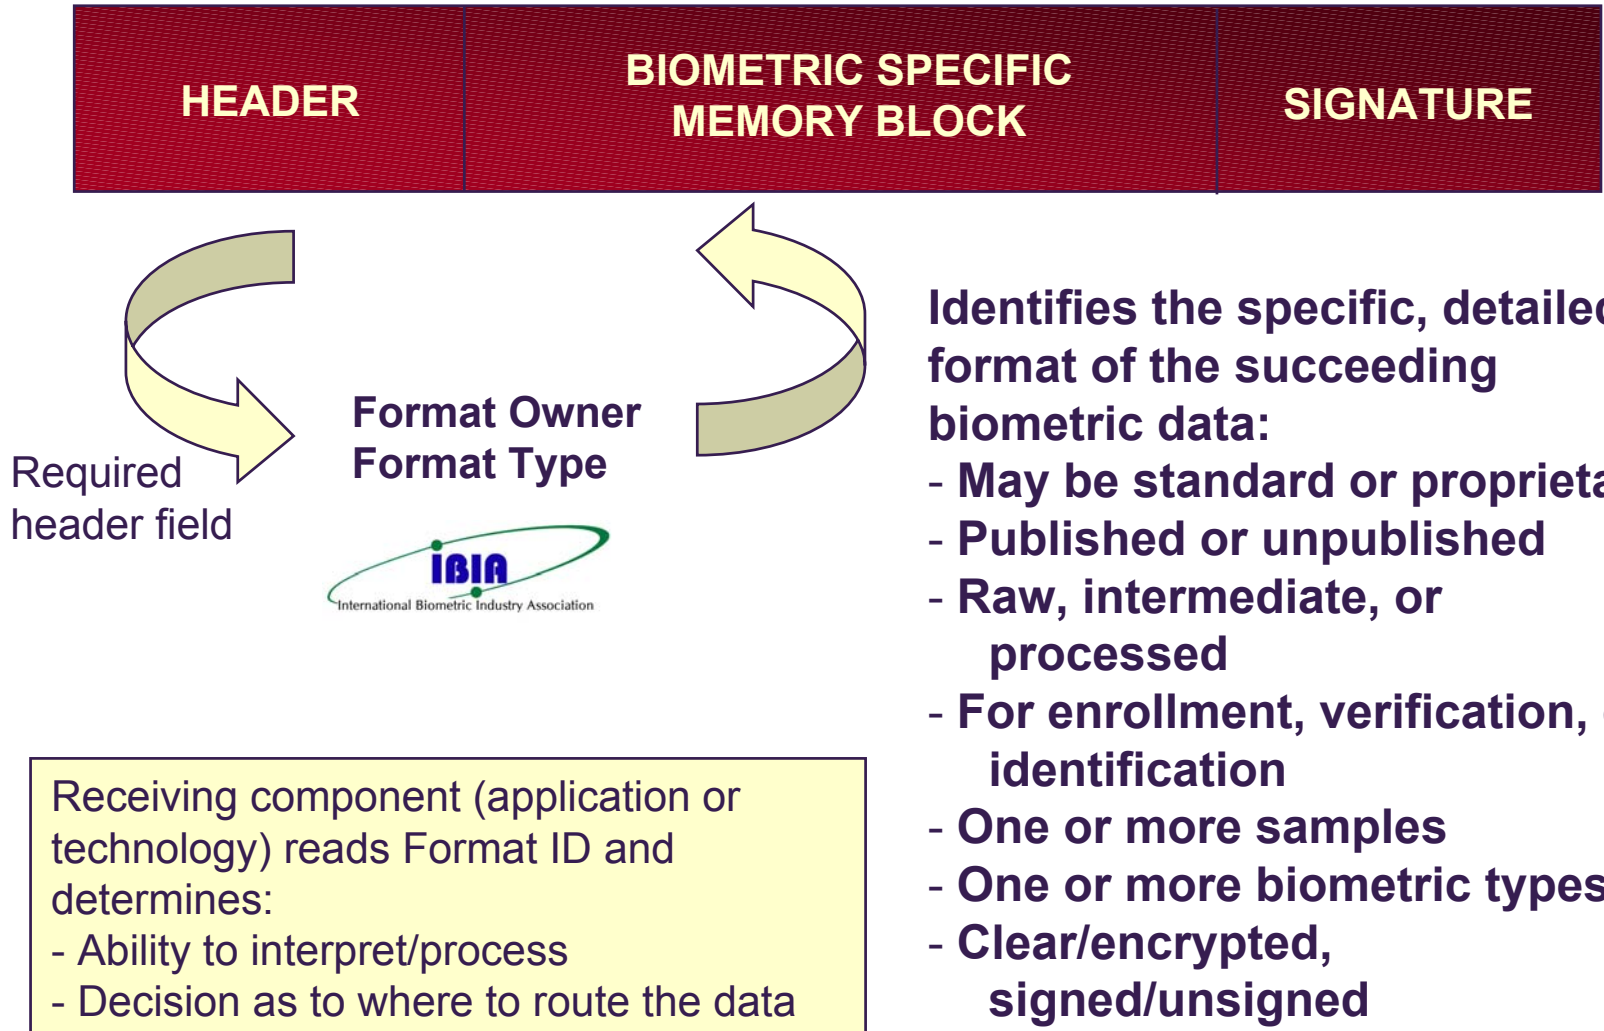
HEADER

BIOMETRIC SPECIFIC MEMORY BLOCK

SIGNATURE

Required header field

Format Owner
Format Type

IBIA
International Biometric Industry Association

Identifies the specific, detaile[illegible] format of the succeeding biometric data:
- May be standard or proprieta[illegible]
- Published or unpublished
- Raw, intermediate, or processed
- For enrollment, verification, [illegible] identification
- One or more samples
- One or more biometric type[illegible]
- Clear/encrypted, signed/unsigned

Receiving component (application or technology) reads Format ID and determines:
- Ability to interpret/process
- Decision as to where to route the data